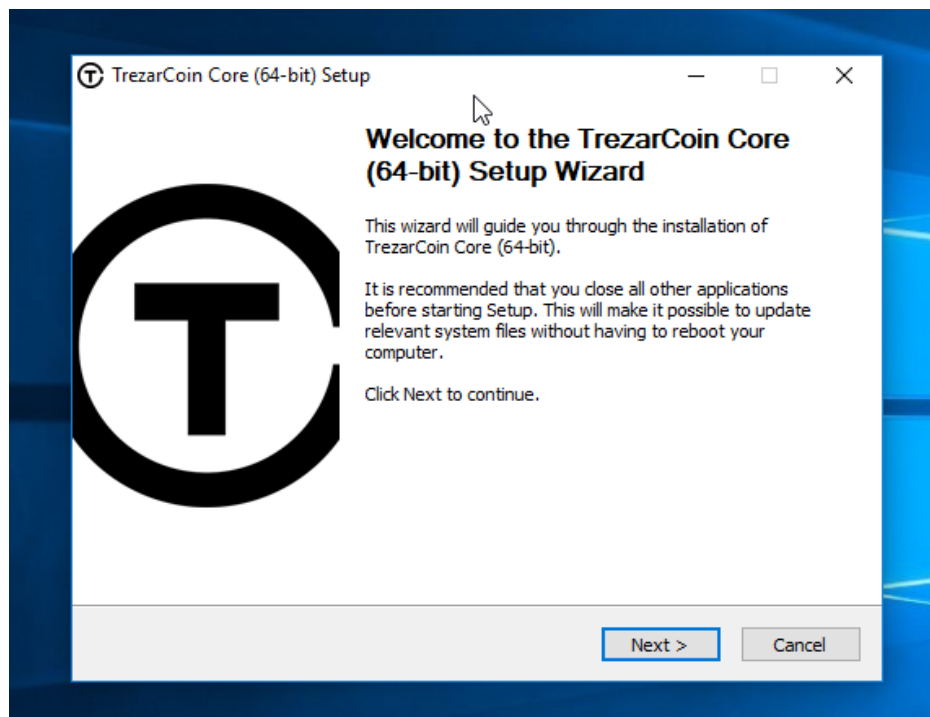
TrezarCoin Core (64-bit) Setup

Welcome to the TrezarCoin Core (64-bit) Setup Wizard

This wizard will guide you through the installation of TrezarCoin Core (64-bit).

It is recommended that you close all other applications before starting Setup. This will make it possible to update relevant system files without having to reboot your computer.

Click Next to continue.

Next >
Cancel